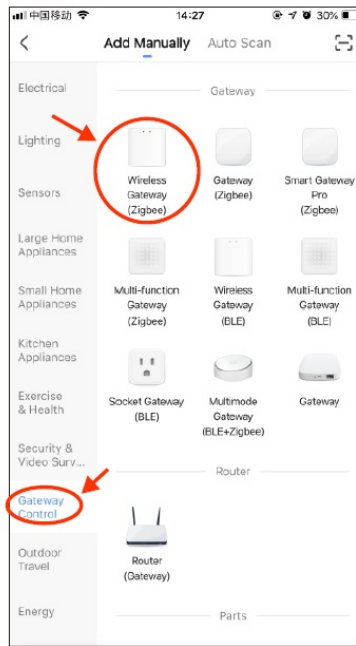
中国移动 14:27 30%

<

Add Manually Auto Scan

Electrical

Lighting

Sensors

Large Home Appliances

Small Home Appliances

Kitchen Appliances

Exercise & Health

Security & Video Surv...

Gateway Control

Outdoor Travel

Energy

Gateway

Wireless Gateway (Zigbee)

Gateway (Zigbee)

Smart Gateway Pro (Zigbee)

Multi-function Gateway (Zigbee)

Wireless Gateway (BLE)

Multi-function Gateway (BLE)

Socket Gateway (BLE)

Multimode Gateway (BLE+Zigbee)

Gateway

Router

Router (Gateway)

Parts